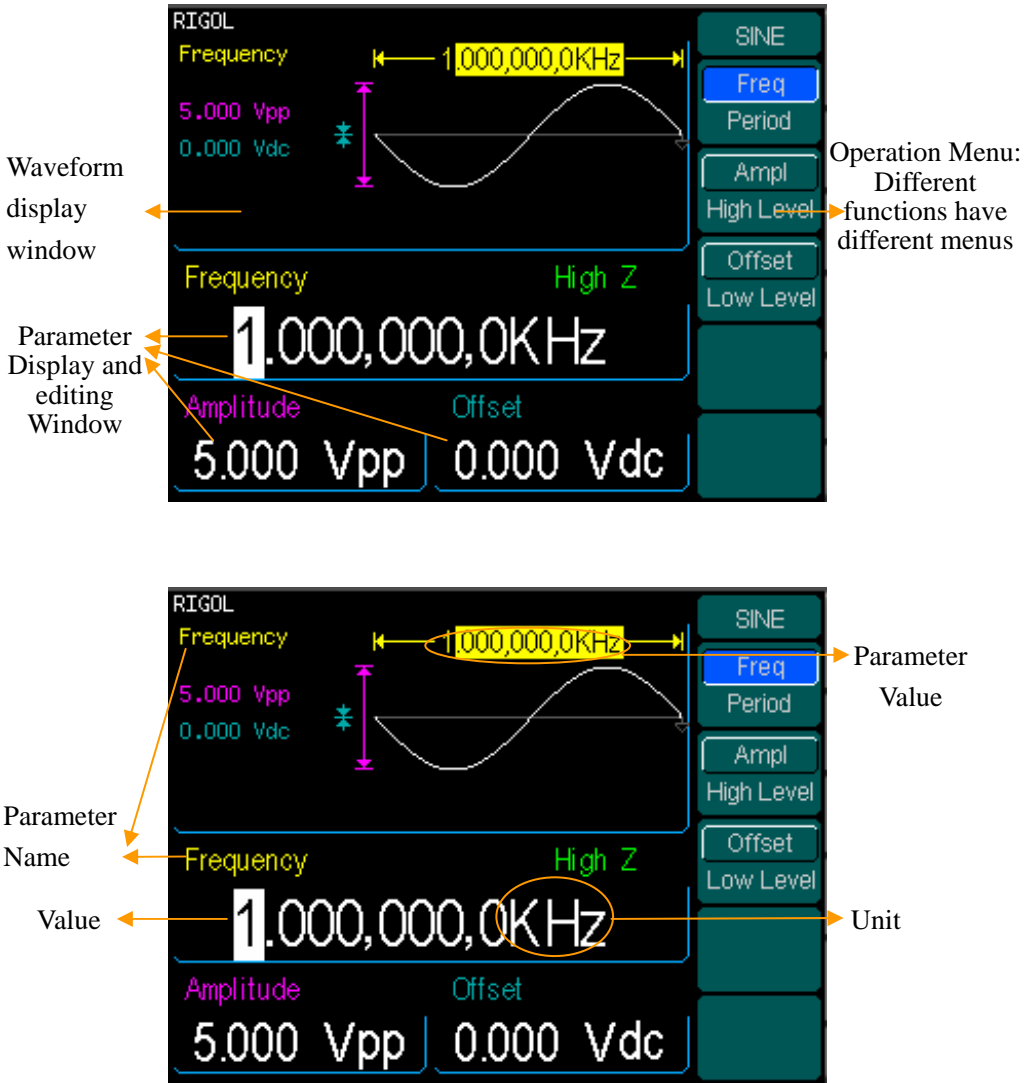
RIGOL
Frequency
1,000,000,0KHz
5.000 Vpp
0.000 Vdc
SINE
Freq
Period
Ampl
High Level
Offset
Low Level
Waveform display window
Operation Menu: Different functions have different menus
Frequency
High Z
1.000,000,0KHz
Parameter Display and editing Window
Amplitude
Offset
5.000 Vpp
0.000 Vdc

RIGOL
Frequency
1,000,000,0KHz
5.000 Vpp
0.000 Vdc
SINE
Freq
Period
Ampl
High Level
Offset
Low Level
Parameter Value
Parameter Name
Frequency
High Z
Value
1.000,000,0KHz
Unit
Amplitude
Offset
5.000 Vpp
0.000 Vdc